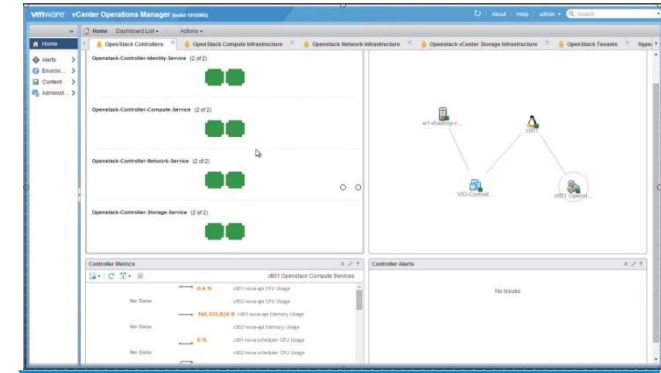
vmware vCenter Operations Manager (build 1910865)

About | Help | admin | Search

Home | Dashboard List | Actions

Home

Alerts

Environ...

Content

Administ...

OpenStack Controllers | OpenStack Compute Infrastructure | Openstack Network Infrastructure | Openstack vCenter Storage Infrastructure | OpenStack Tenants | Hype

Openstack-Controller-Identity-Service (2 of 2)

Openstack-Controller-Compute-Service (2 of 2)

Openstack-Controller-Network-Service (2 of 2)

Openstack-Controller-Storage-Service (2 of 2)

ar1-vtesting-v...

ctl01

VIO-Control...

ctl01 Operat...

Controller Metrics

ctl01 Openstack Compute Services

0.8 % ctl01 nova-api CPU Usage

No Data ctl02 nova-api CPU Usage

160,555,824 B ctl01 nova-api Memory Usage

No Data ctl02 nova-api Memory Usage

0 % ctl01 nova-scheduler CPU Usage

No Data ctl02 nova-scheduler CPU Usage

Controller Alerts

No Issues